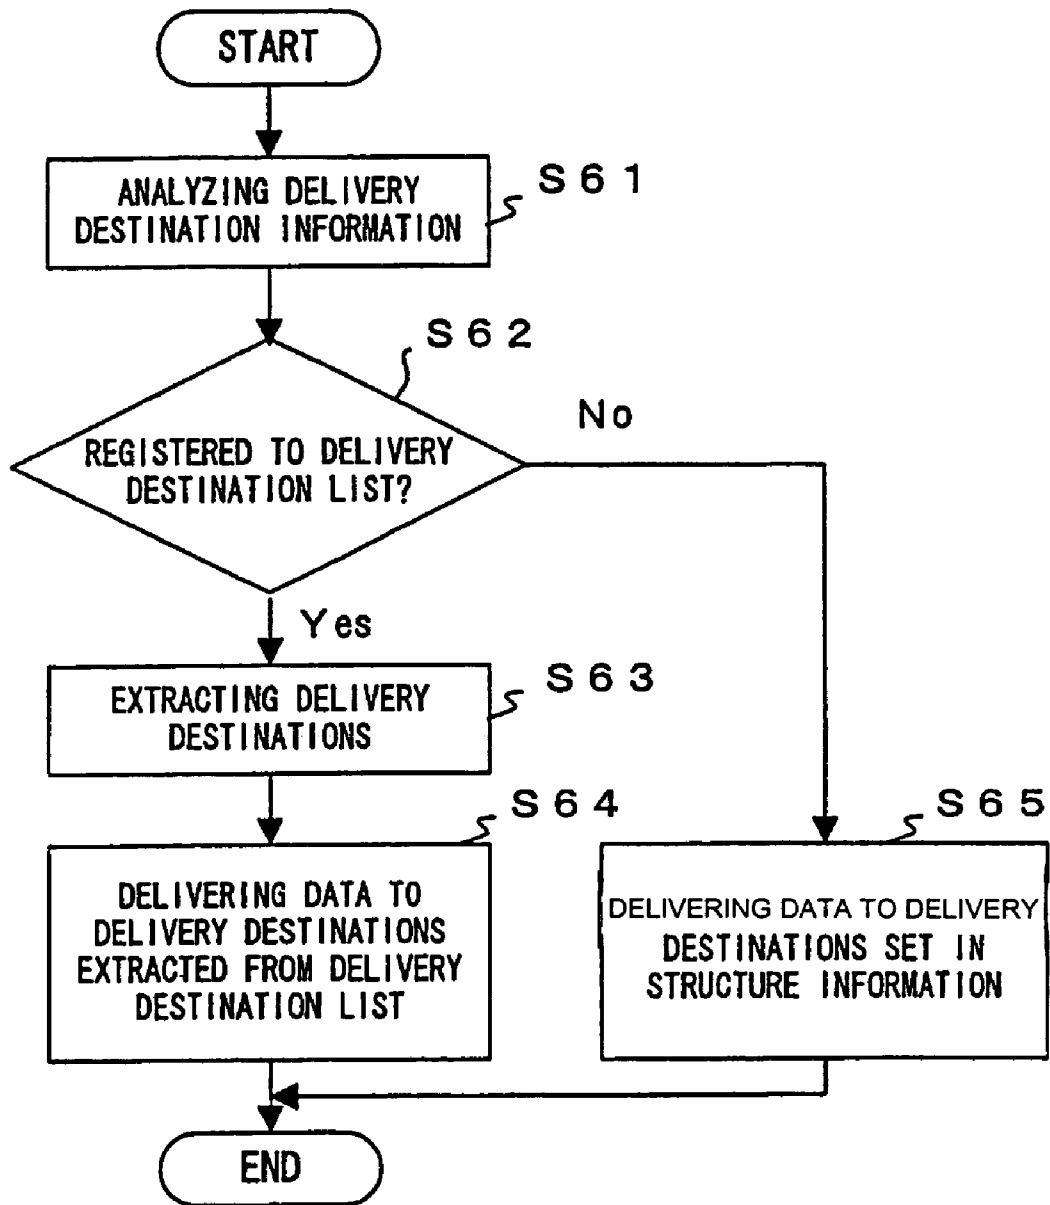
START

ANALYZING DELIVERY DESTINATION INFORMATION

S61

S62

REGISTERED TO DELIVERY DESTINATION LIST?

No

Yes

EXTRACTING DELIVERY DESTINATIONS

S63

S64

DELIVERING DATA TO DELIVERY DESTINATIONS EXTRACTED FROM DELIVERY DESTINATION LIST

S65

DELIVERING DATA TO DELIVERY DESTINATIONS SET IN STRUCTURE INFORMATION

END